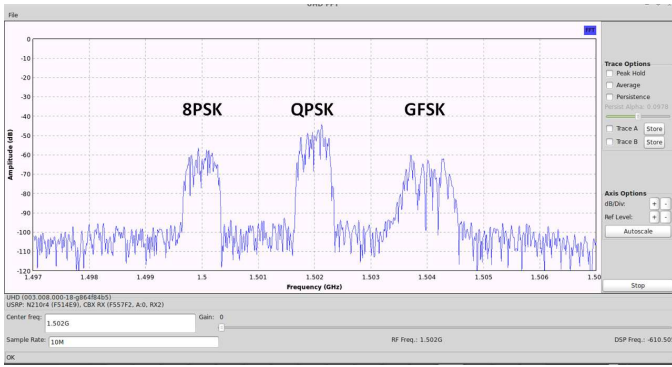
UHD FFT
File

Trace Options
Peak Hold
Average
Persistence
Persist Alpha: 0.0978
Trace A Store
Trace B Store

Axis Options
dB/Div: + -
Ref Level: + -
Autoscale

Stop

8PSK
QPSK
GFSK

Amplitude (dB)
0
-10
-20
-30
-40
-50
-60
-70
-80
-90
-100
-110
-120
1.497
1.498
1.499
1.5
1.501
1.502
1.503
1.504
1.505
1.506
1.50
Frequency (GHz)

UHD (003.008.000-18-g864f84b5)
USRP: N210r4 (F514E9), CBX RX (F557F2, A:0, RX2)
Center freq: 1.502G
Gain: 0
Sample Rate: 10M
RF Freq.: 1.502G
DSP Freq.: -610.50
OK